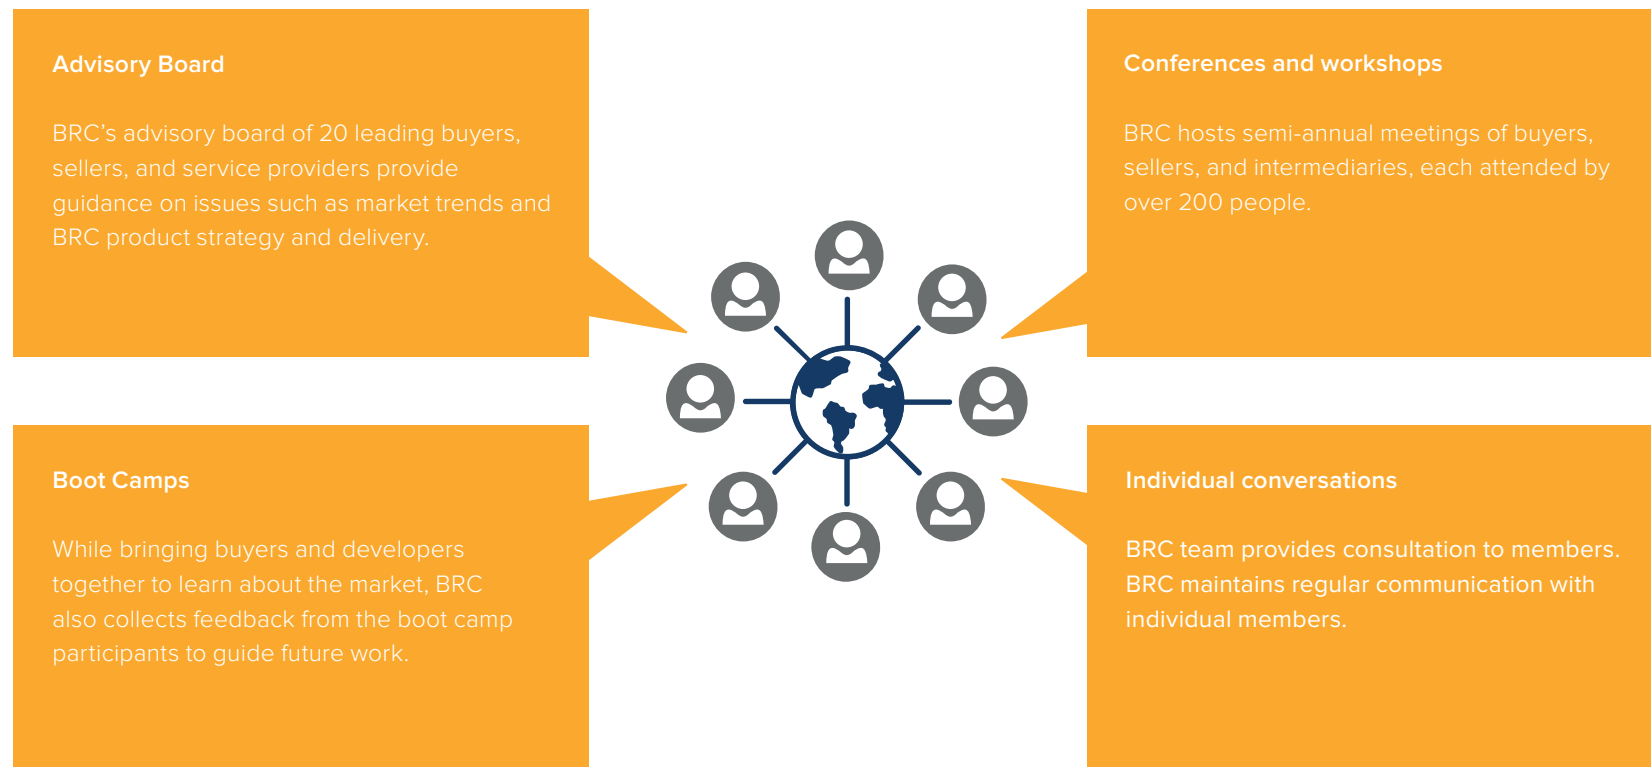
Advisory Board

BRC’s advisory board of 20 leading buyers, sellers, and service providers provide guidance on issues such as market trends and BRC product strategy and delivery.

Conferences and workshops

BRC hosts semi-annual meetings of buyers, sellers, and intermediaries, each attended by over 200 people.

Boot Camps

While bringing buyers and developers together to learn about the market, BRC also collects feedback from the boot camp participants to guide future work.

Individual conversations

BRC team provides consultation to members. BRC maintains regular communication with individual members.